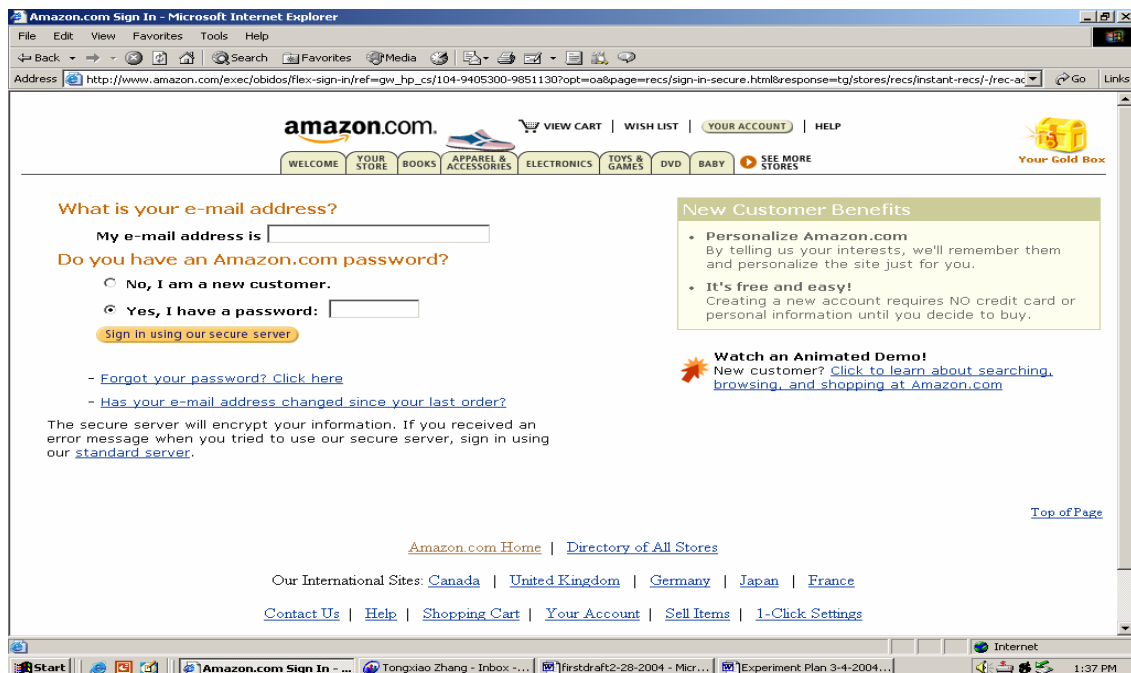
Amazon.com Sign In - Microsoft Internet Explorer

File Edit View Favorites Tools Help

Back Search Favorites Media

Address http://www.amazon.com/exec/obidos/flex-sign-in/ref=gw_hp_cs/104-9405300-9851130?opt=oa&page=recs/sign-in-secure.html&response=tg/stores/recs/instant-recs/-/rec-ac Go Links

amazon.com.

VIEW CART | WISH LIST | YOUR ACCOUNT | HELP

WELCOME | YOUR STORE | BOOKS | APPAREL & ACCESSORIES | ELECTRONICS | TOYS & GAMES | DVD | BABY | SEE MORE STORES

Your Gold Box

What is your e-mail address?

My e-mail address is

Do you have an Amazon.com password?

No, I am a new customer.

Yes, I have a password:

Sign in using our secure server

- Forgot your password? Click here

- Has your e-mail address changed since your last order?

The secure server will encrypt your information. If you received an error message when you tried to use our secure server, sign in using our standard server.

New Customer Benefits

• Personalize Amazon.com
By telling us your interests, we'll remember them and personalize the site just for you.

• It's free and easy!
Creating a new account requires NO credit card or personal information until you decide to buy.

Watch an Animated Demo!
New customer? Click to learn about searching, browsing, and shopping at Amazon.com

Top of Page

Amazon.com Home | Directory of All Stores

Our International Sites: Canada | United Kingdom | Germany | Japan | France

Contact Us | Help | Shopping Cart | Your Account | Sell Items | 1-Click Settings

Internet

Start | Amazon.com Sign In - ... | Tongxiao Zhang - Inbox -... | firstdraft2-28-2004 - Micr... | Experiment Plan 3-4-2004... | 1:37 PM